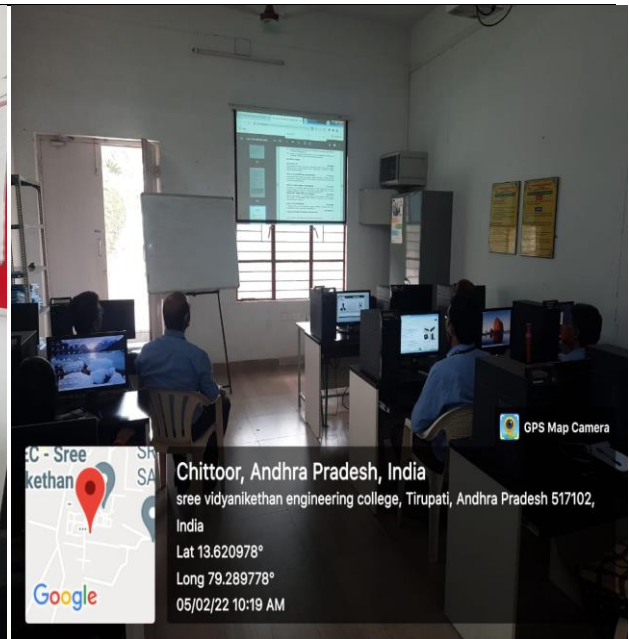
GPS Map Camera

EC - Sree
kethan

SR
SA

Google

Chittoor, Andhra Pradesh, India
sree vidyanikethan engineering college, Tirupati, Andhra Pradesh 517102, India
Lat 13.620978°
Long 79.289778°
05/02/22 10:19 AM